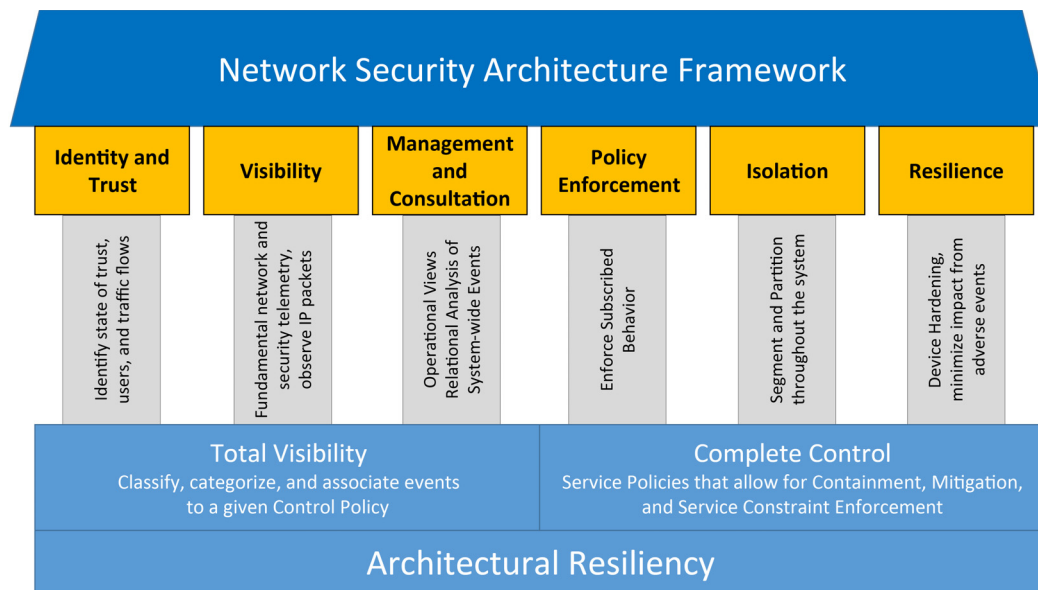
Network Security Architecture Framework

Identity and Trust

Visibility

Management and Consultation

Policy Enforcement

Isolation

Resilience

Identify state of trust, users, and traffic flows

Fundamental network and security telemetry, observe IP packets

Operational Views Relational Analysis of System-wide Events

Enforce Subscribed Behavior

Segment and Partition throughout the system

Device Hardening, minimize impact from adverse events

Total Visibility
Classify, categorize, and associate events to a given Control Policy

Complete Control
Service Policies that allow for Containment, Mitigation, and Service Constraint Enforcement

Architectural Resiliency